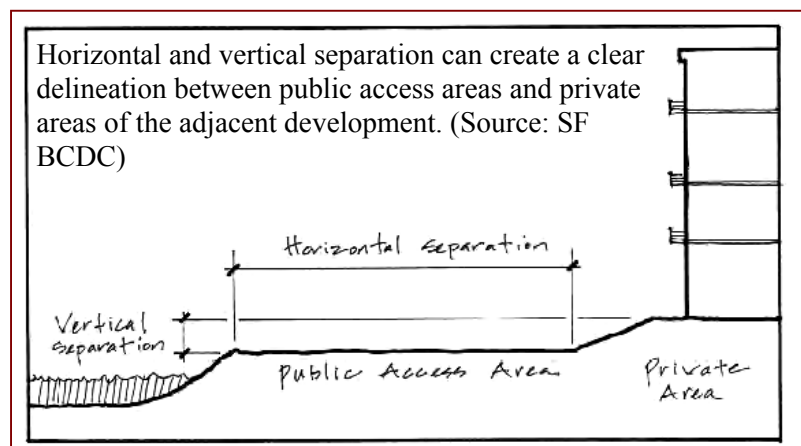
Horizontal and vertical separation can create a clear delineation between public access areas and private areas of the adjacent development. (Source: SF BCDC)

Horizontal separation

Vertical separation

Public Access Area

Private Area